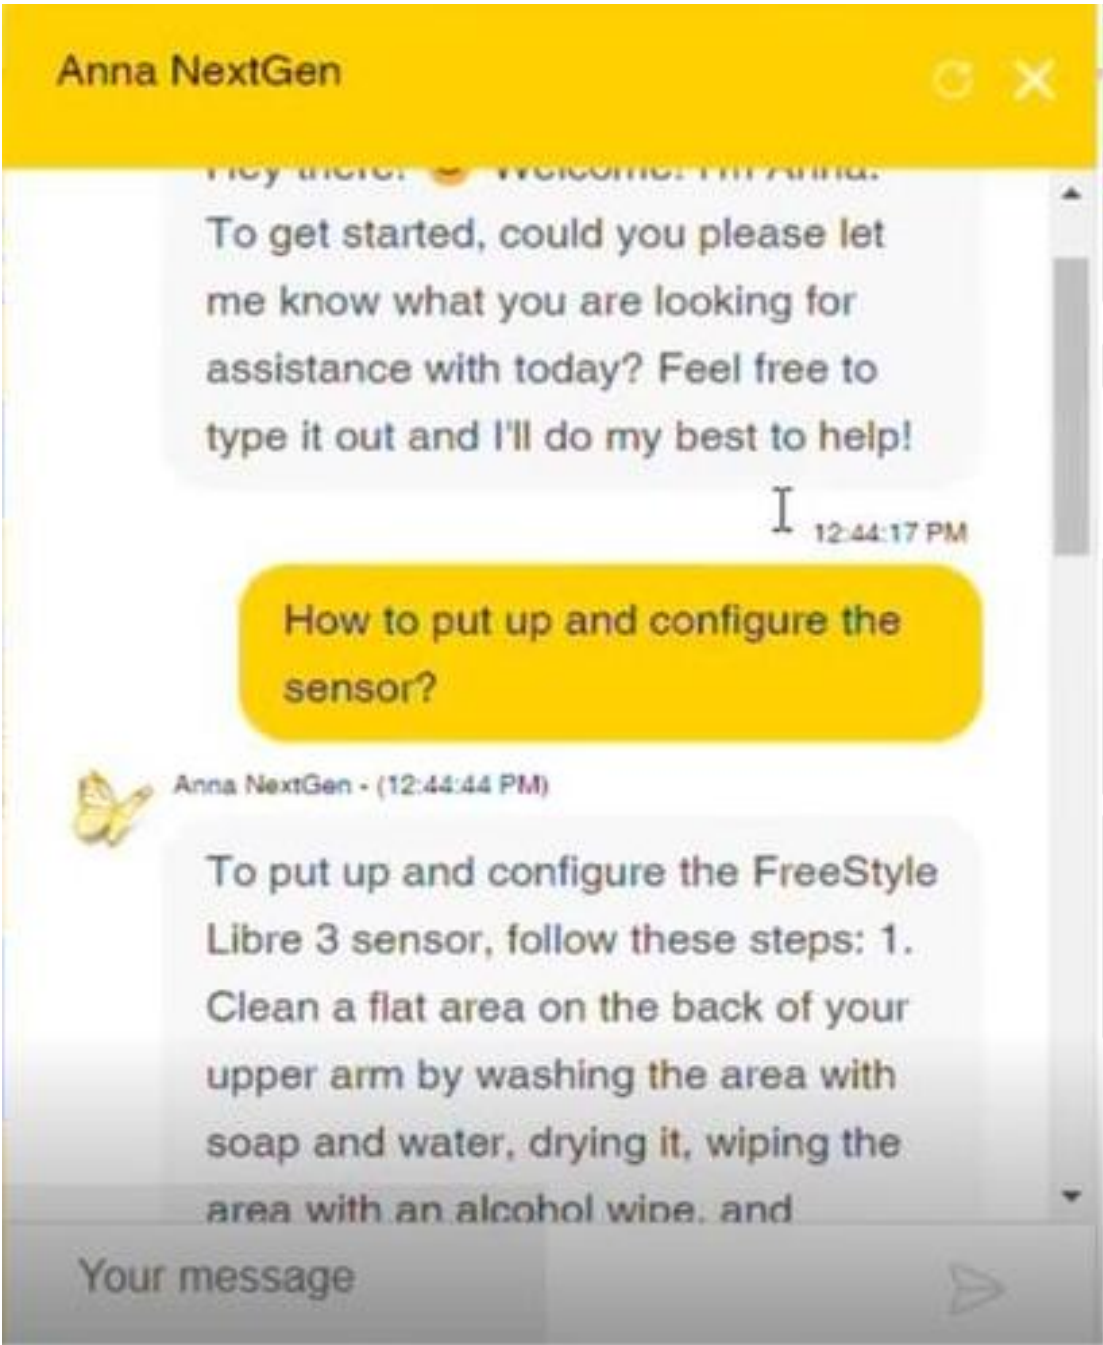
Anna NextGen

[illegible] To get started, could you please let me know what you are looking for assistance with today? Feel free to type it out and I'll do my best to help!

12:44:17 PM

How to put up and configure the sensor?

Anna NextGen - (12:44:44 PM)

To put up and configure the FreeStyle Libre 3 sensor, follow these steps: 1. Clean a flat area on the back of your upper arm by washing the area with soap and water, drying it, wiping the area with an alcohol wipe, and

Your message